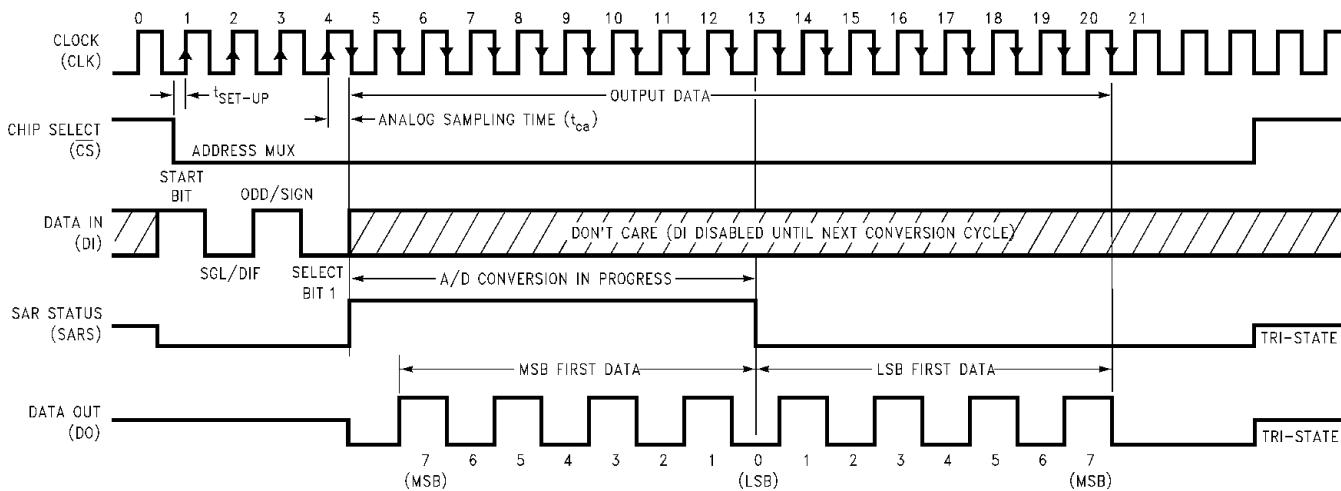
0 1 2 3 4 5 6 7 8 9 10 11 12 13 14 15 16 17 18 19 20 21

CLOCK (CLK)

$t_{SET-UP}$

OUTPUT DATA

CHIP SELECT ($\overline{CS}$)

ANALOG SAMPLING TIME ($t_{ca}$)

ADDRESS MUX

START BIT

ODD/SIGN

DATA IN (DI)

DON'T CARE (DI DISABLED UNTIL NEXT CONVERSION CYCLE)

SGL/DIF

SELECT BIT 1

A/D CONVERSION IN PROGRESS

SAR STATUS (SARS)

TRI-STATE

MSB FIRST DATA

LSB FIRST DATA

DATA OUT (DO)

TRI-STATE

7 (MSB) 6 5 4 3 2 1 0 (LSB) 1 2 3 4 5 6 7 (MSB)